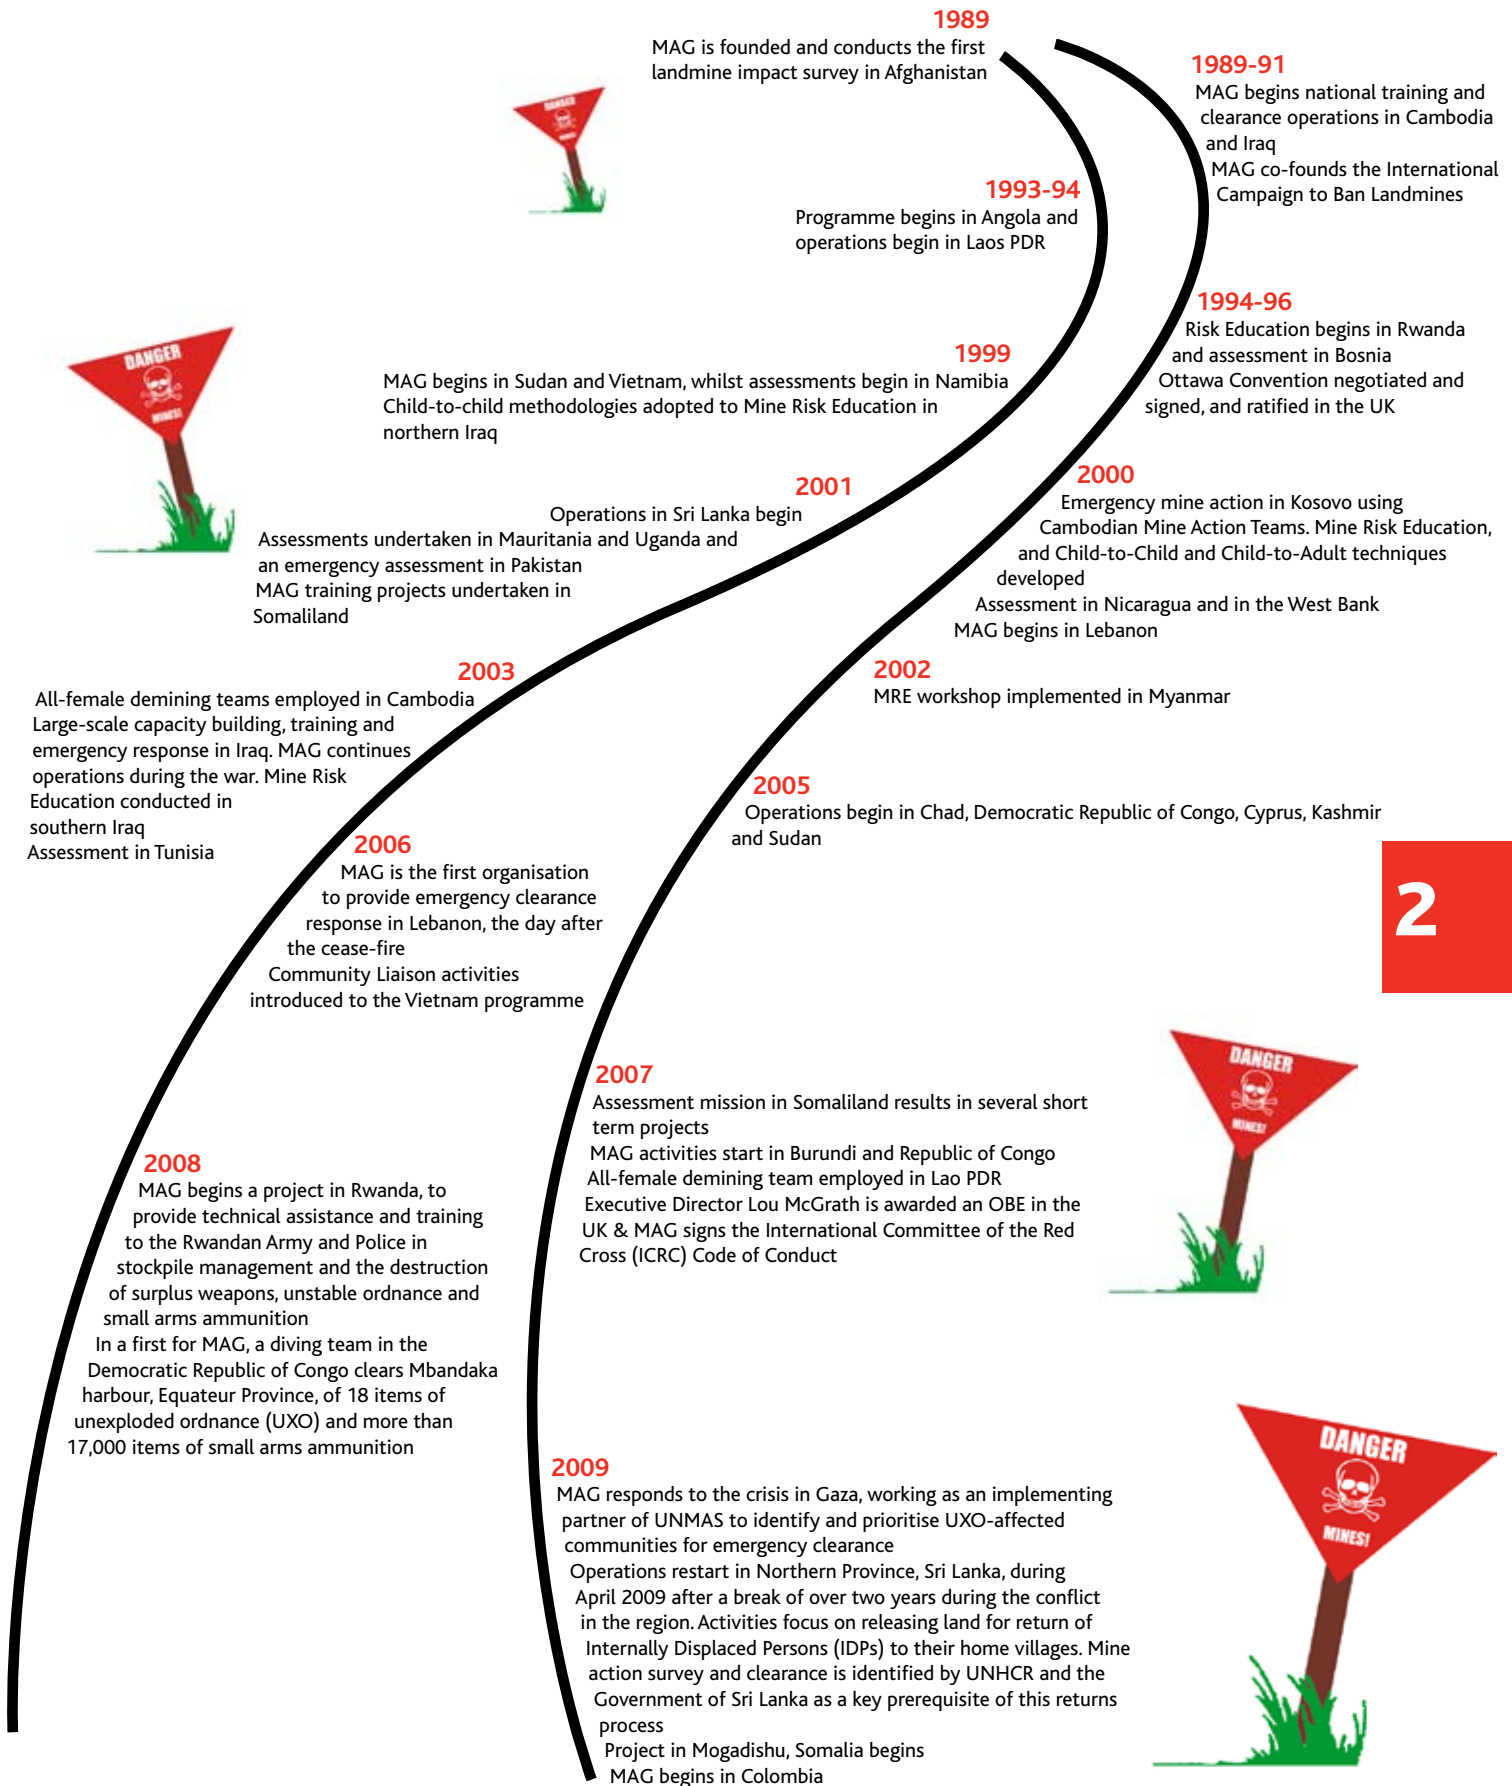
1989
MAG is founded and conducts the first landmine impact survey in Afghanistan

1989-91
MAG begins national training and clearance operations in Cambodia and Iraq
MAG co-founds the International Campaign to Ban Landmines

DANGER
MINES!

1993-94
Programme begins in Angola and operations begin in Laos PDR

1994-96
Risk Education begins in Rwanda and assessment in Bosnia
Ottawa Convention negotiated and signed, and ratified in the UK

DANGER
MINES!

1999
MAG begins in Sudan and Vietnam, whilst assessments begin in Namibia
Child-to-child methodologies adopted to Mine Risk Education in northern Iraq

2001
Operations in Sri Lanka begin
Assessments undertaken in Mauritania and Uganda and an emergency assessment in Pakistan
MAG training projects undertaken in Somaliland

2000
Emergency mine action in Kosovo using Cambodian Mine Action Teams. Mine Risk Education, and Child-to-Child and Child-to-Adult techniques developed
Assessment in Nicaragua and in the West Bank
MAG begins in Lebanon

2003
All-female demining teams employed in Cambodia
Large-scale capacity building, training and emergency response in Iraq. MAG continues operations during the war. Mine Risk Education conducted in southern Iraq
Assessment in Tunisia

2002
MRE workshop implemented in Myanmar

2005
Operations begin in Chad, Democratic Republic of Congo, Cyprus, Kashmir and Sudan

2006
MAG is the first organisation to provide emergency clearance response in Lebanon, the day after the cease-fire
Community Liaison activities introduced to the Vietnam programme

2

DANGER
MINES!

2007
Assessment mission in Somaliland results in several short term projects
MAG activities start in Burundi and Republic of Congo
All-female demining team employed in Lao PDR
Executive Director Lou McGrath is awarded an OBE in the UK & MAG signs the International Committee of the Red Cross (ICRC) Code of Conduct

2008
MAG begins a project in Rwanda, to provide technical assistance and training to the Rwandan Army and Police in stockpile management and the destruction of surplus weapons, unstable ordnance and small arms ammunition
In a first for MAG, a diving team in the Democratic Republic of Congo clears Mbandaka harbour, Equateur Province, of 18 items of unexploded ordnance (UXO) and more than 17,000 items of small arms ammunition

DANGER
MINES!

2009
MAG responds to the crisis in Gaza, working as an implementing partner of UNMAS to identify and prioritise UXO-affected communities for emergency clearance
Operations restart in Northern Province, Sri Lanka, during April 2009 after a break of over two years during the conflict in the region. Activities focus on releasing land for return of Internally Displaced Persons (IDPs) to their home villages. Mine action survey and clearance is identified by UNHCR and the Government of Sri Lanka as a key prerequisite of this returns process
Project in Mogadishu, Somalia begins
MAG begins in Colombia